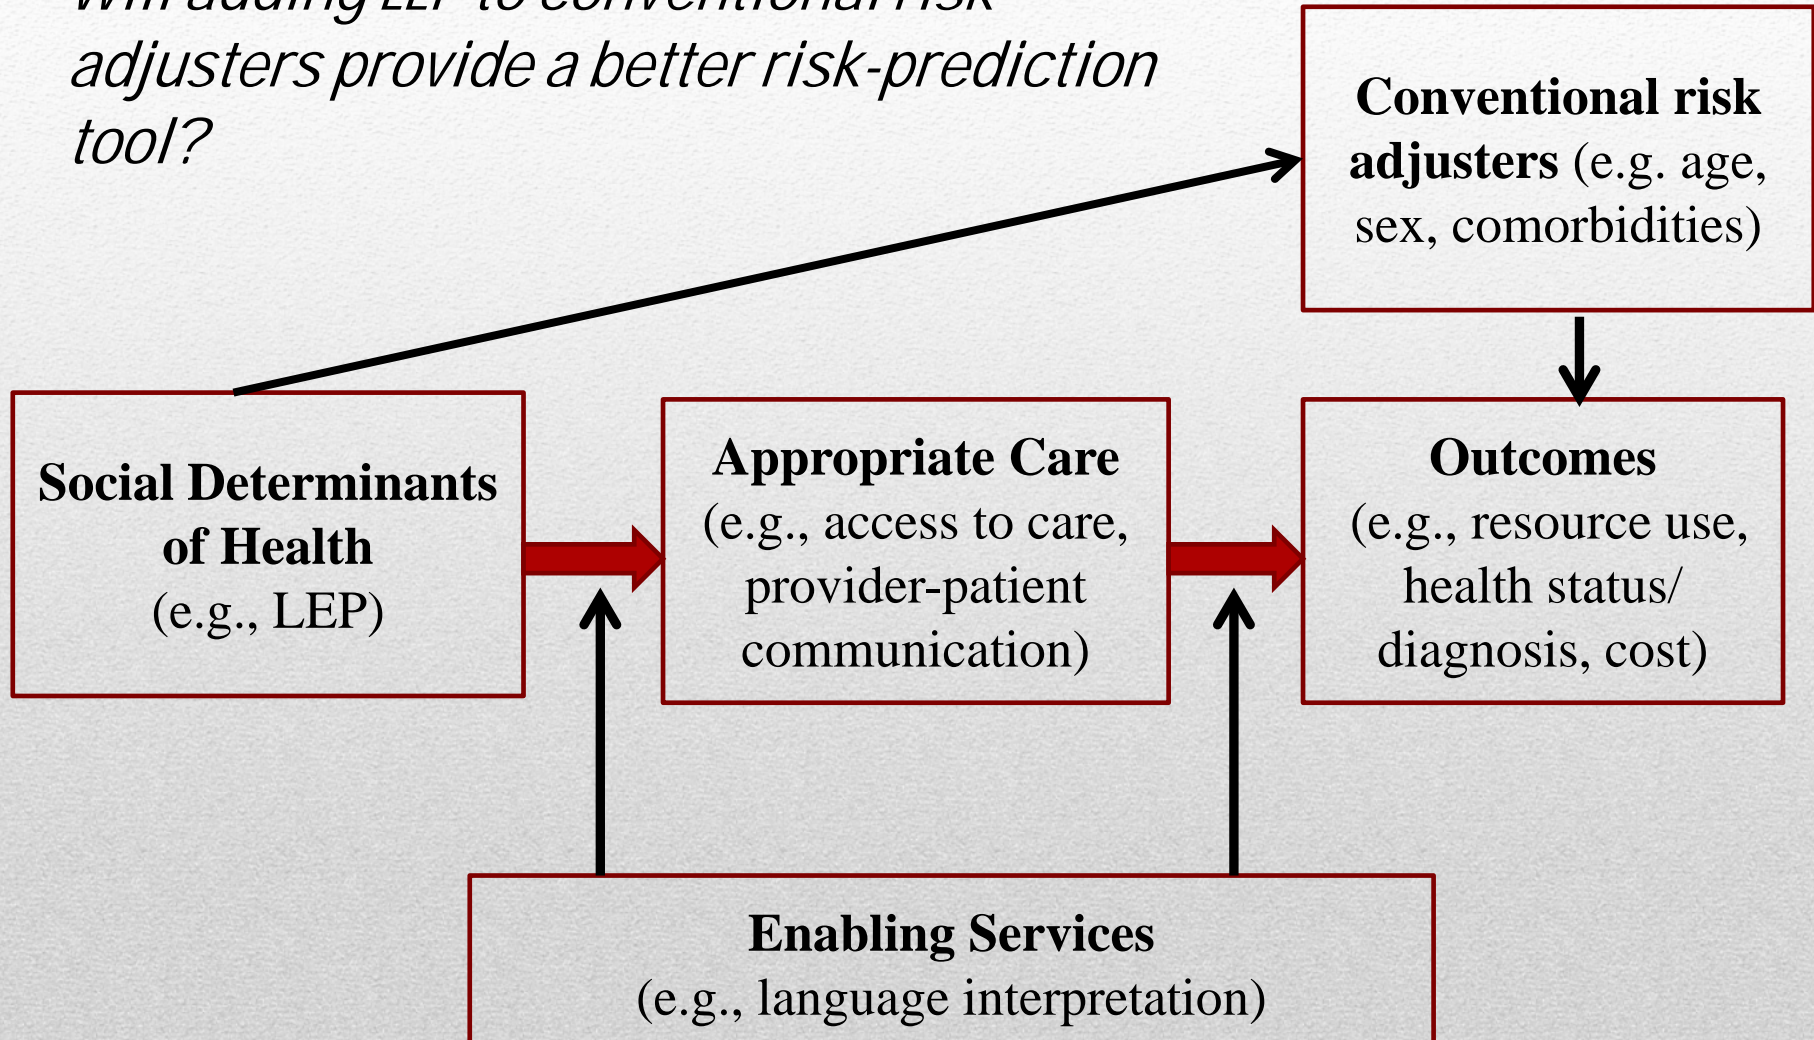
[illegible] adjusters provide a better risk-prediction tool?

Conventional risk adjusters (e.g. age, sex, comorbidities)

Social Determinants of Health (e.g., LEP)

Appropriate Care (e.g., access to care, provider-patient communication)

Outcomes (e.g., resource use, health status/ diagnosis, cost)

Enabling Services (e.g., language interpretation)